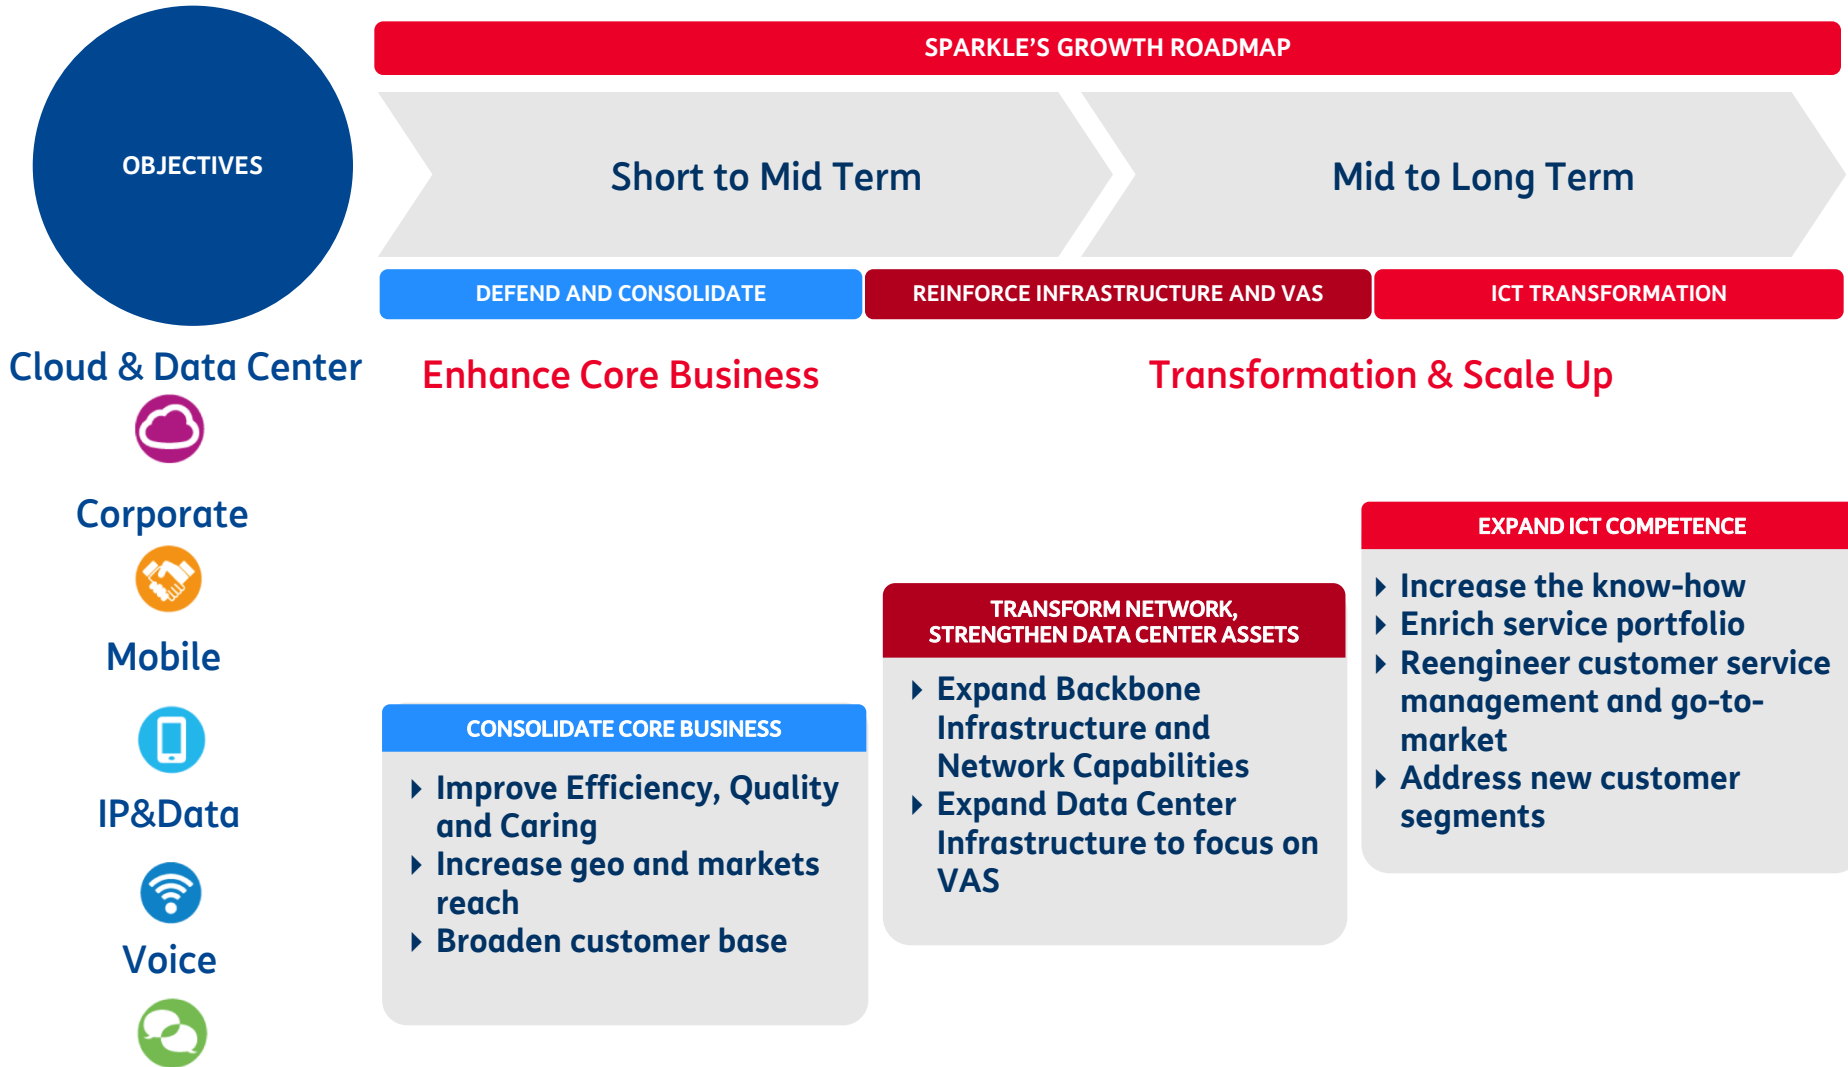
OBJECTIVES

SPARKLE'S GROWTH ROADMAP

Short to Mid Term

Mid to Long Term

DEFEND AND CONSOLIDATE

REINFORCE INFRASTRUCTURE AND VAS

ICT TRANSFORMATION

Cloud & Data Center

Enhance Core Business

Transformation & Scale Up

Corporate

Mobile

IP&Data

Voice

EXPAND ICT COMPETENCE

- Increase the know-how
- Enrich service portfolio
- Reengineer customer service management and go-to-market
- Address new customer segments

TRANSFORM NETWORK, STRENGTHEN DATA CENTER ASSETS

- Expand Backbone Infrastructure and Network Capabilities
- Expand Data Center Infrastructure to focus on VAS

CONSOLIDATE CORE BUSINESS

- Improve Efficiency, Quality and Caring
- Increase geo and markets reach
- Broaden customer base